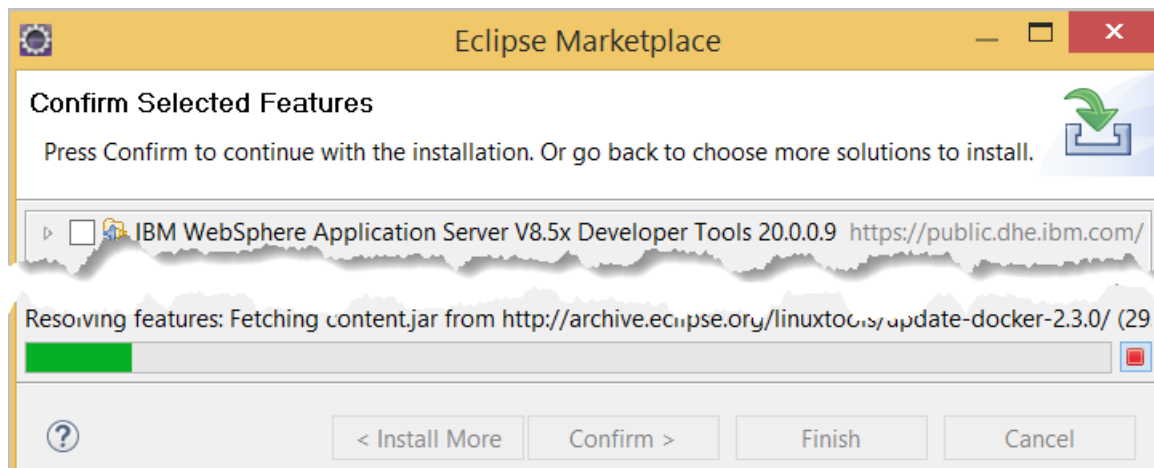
Eclipse Marketplace

Confirm Selected Features

Press Confirm to continue with the installation. Or go back to choose more solutions to install.

IBM WebSphere Application Server V8.5x Developer Tools 20.0.0.9 https://public.dhe.ibm.com/

Resolving features: Fetching content.jar from http://archive.eclipse.org/linuxtools/update-docker-2.3.0/ (29

?

< Install More

Confirm >

Finish

Cancel